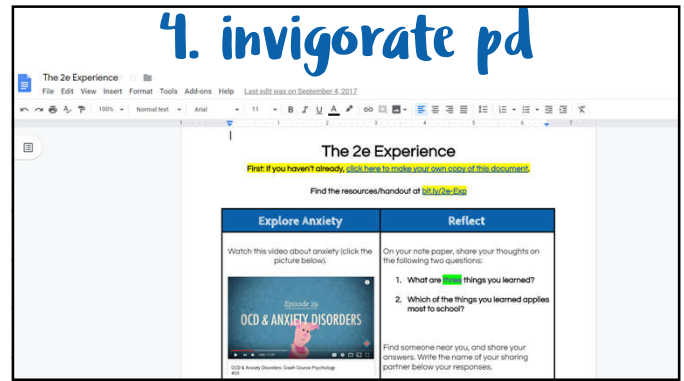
4. invigorate pd

The 2e Experience

File Edit View Insert Format Tools Add-ons Help Last edit was on September 4, 2017

100% Normal text Arial 11 B I U A

1 2 3 4 5 6 7

The 2e Experience

First: If you haven't already, click here to make your own copy of this document.

Find the resources/handout at bit.ly/2e-Exp

| Explore Anxiety | Reflect |
|---|---|
| Watch this video about anxiety (click the picture below). Episode 29 OCD & ANXIETY DISORDERS OCD & Anxiety Disorders: Crash Course Psychology #29 | On your note paper, share your thoughts on the following two questions: 1. What are three things you learned? 2. Which of the things you learned applies most to school? Find someone near you, and share your answers. Write the name of your sharing partner below your responses. |